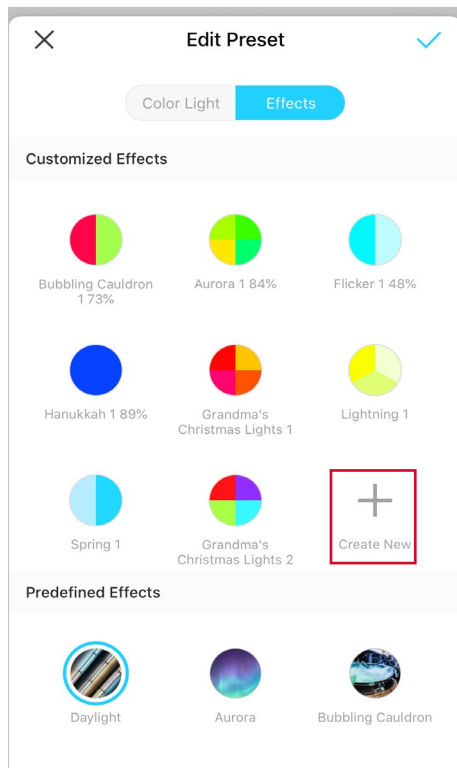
Edit Preset

Color Light | Effects

Customized Effects

Bubbling Cauldron 1 73%

Aurora 1 84%

Flicker 1 48%

Hanukkah 1 89%

Grandma's Christmas Lights 1

Lightning 1

Spring 1

Grandma's Christmas Lights 2

Create New

Predefined Effects

Daylight

Aurora

Bubbling Cauldron